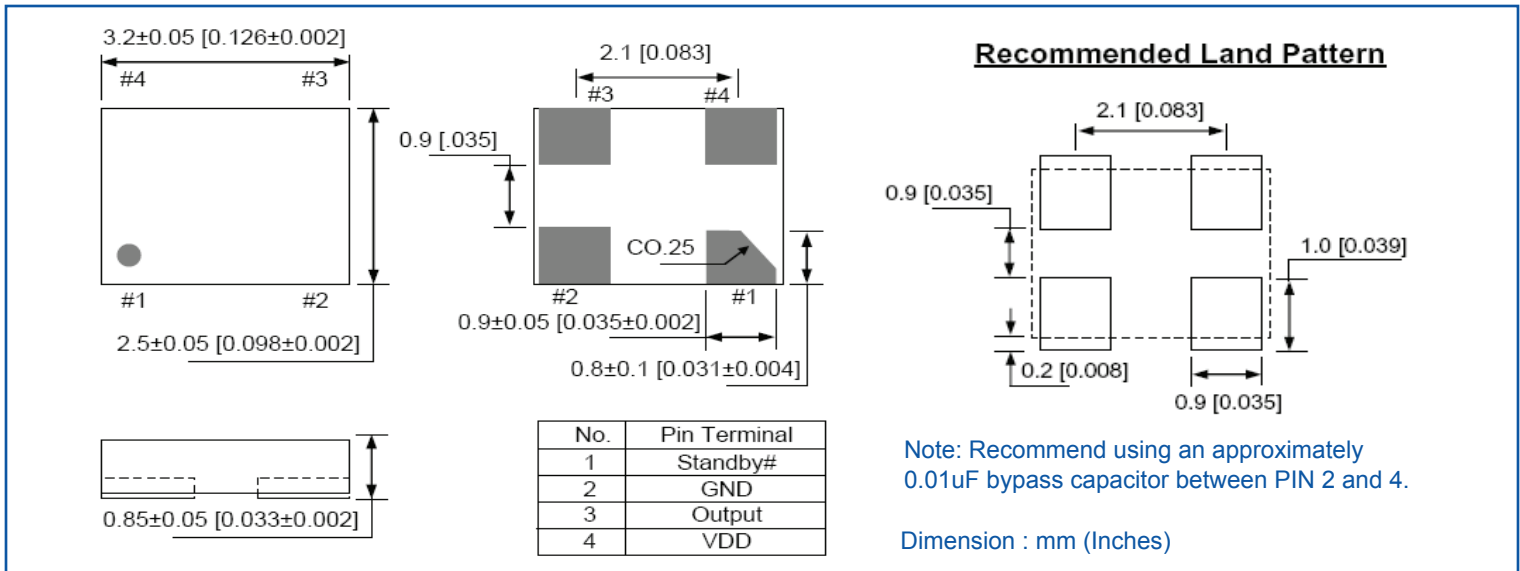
3.2±0.05 [0.126±0.002]

#4 #3

#1 #2

2.5±0.05 [0.098±0.002]

2.1 [0.083]

#3 #4

0.9 [.035]

CO.25

#2 #1

0.9±0.05 [0.035±0.002]

0.8±0.1 [0.031±0.004]

0.85±0.05 [0.033±0.002]

| No. | Pin Terminal |
|---|---|
| 1 | Standby# |
| 2 | GND |
| 3 | Output |
| 4 | VDD |

Recommended Land Pattern

2.1 [0.083]

0.9 [0.035]

1.0 [0.039]

0.2 [0.008]

0.9 [0.035]

Note: Recommend using an approximately 0.01uF bypass capacitor between PIN 2 and 4.

Dimension : mm (Inches)